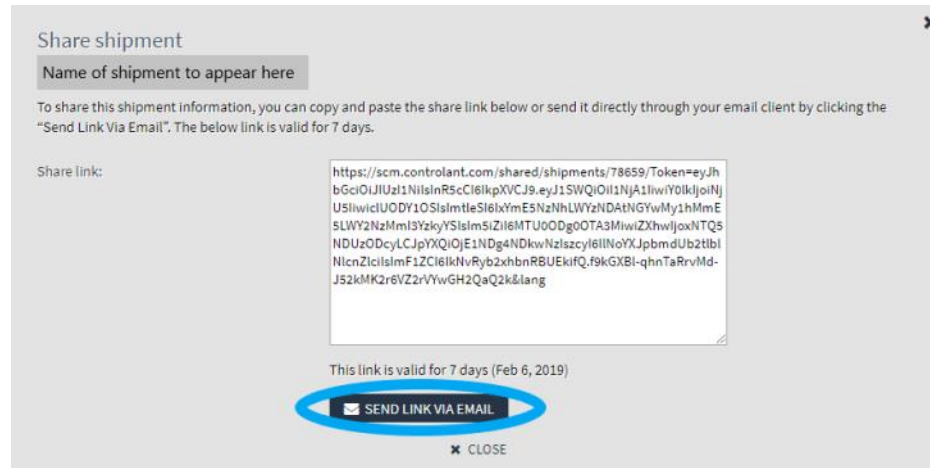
Share shipment

Name of shipment to appear here

To share this shipment information, you can copy and paste the share link below or send it directly through your email client by clicking the "Send Link Via Email". The below link is valid for 7 days.

Share link:

https://scm.controlant.com/shared/shipments/78659/Token=eyJhbGciOiJIUzI1NiIsInR5cCI6IkpXVCJ9.eyJ1SWQiOiI1NjA1IiwiY0lkIjoiNjU5IiwicIUODY1OSIsImtleSI6IxYmE5NzNhLWYzNDAtNGYwMy1hMmE5LWY2NzMmI3YzkyYSIsIm5iZiI6MTU0ODg0OTA3MiwiZXhwIjoxNTQ5NDUzODcyLCJpYXQiOjE1NDg4NDkwNzIsImlzcyI6IlNoYXJpbmdUb2tlbiIsImF1ZCI6IkNvRyb2xhbnRBUEkifQ.f9kGXBI-qhnTaRrvMd-J52kMK2r6VZ2rVYwGH2QaQ2k&lang

This link is valid for 7 days (Feb 6, 2019)

SEND LINK VIA EMAIL

CLOSE